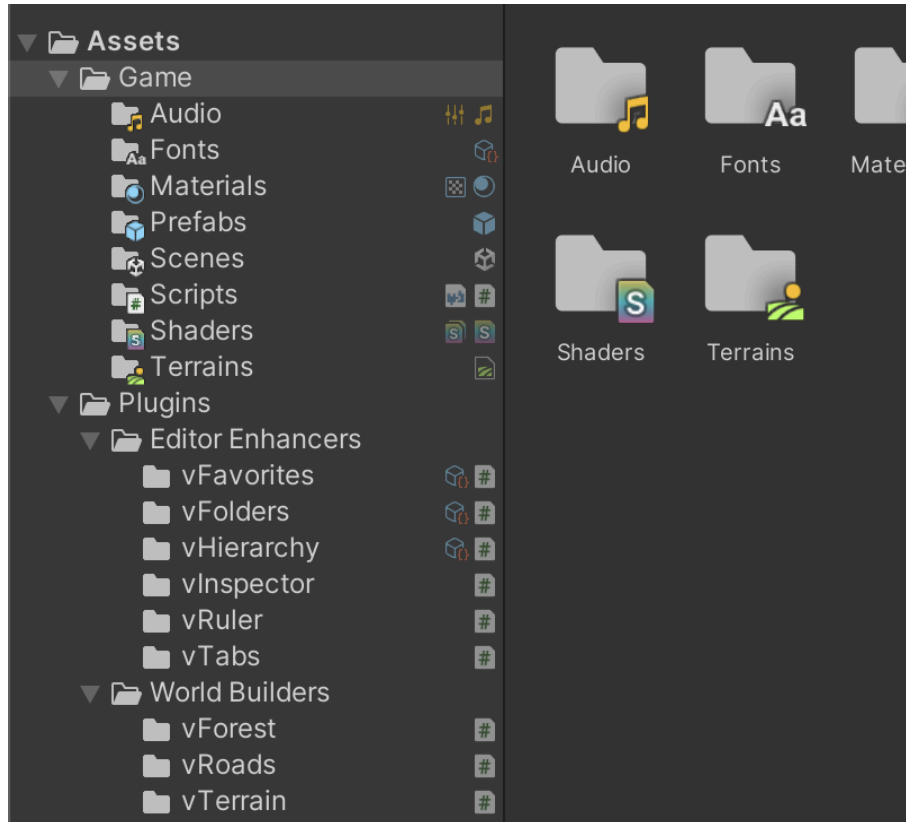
Assets
Game
Audio
Fonts
Materials
Prefabs
Scenes
Scripts
Shaders
Terrains
Plugins
Editor Enhancers
vFavorites
vFolders
vHierarchy
vInspector
vRuler
vTabs
World Builders
vForest
vRoads
vTerrain

Audio
Fonts
Mate
Shaders
Terrains